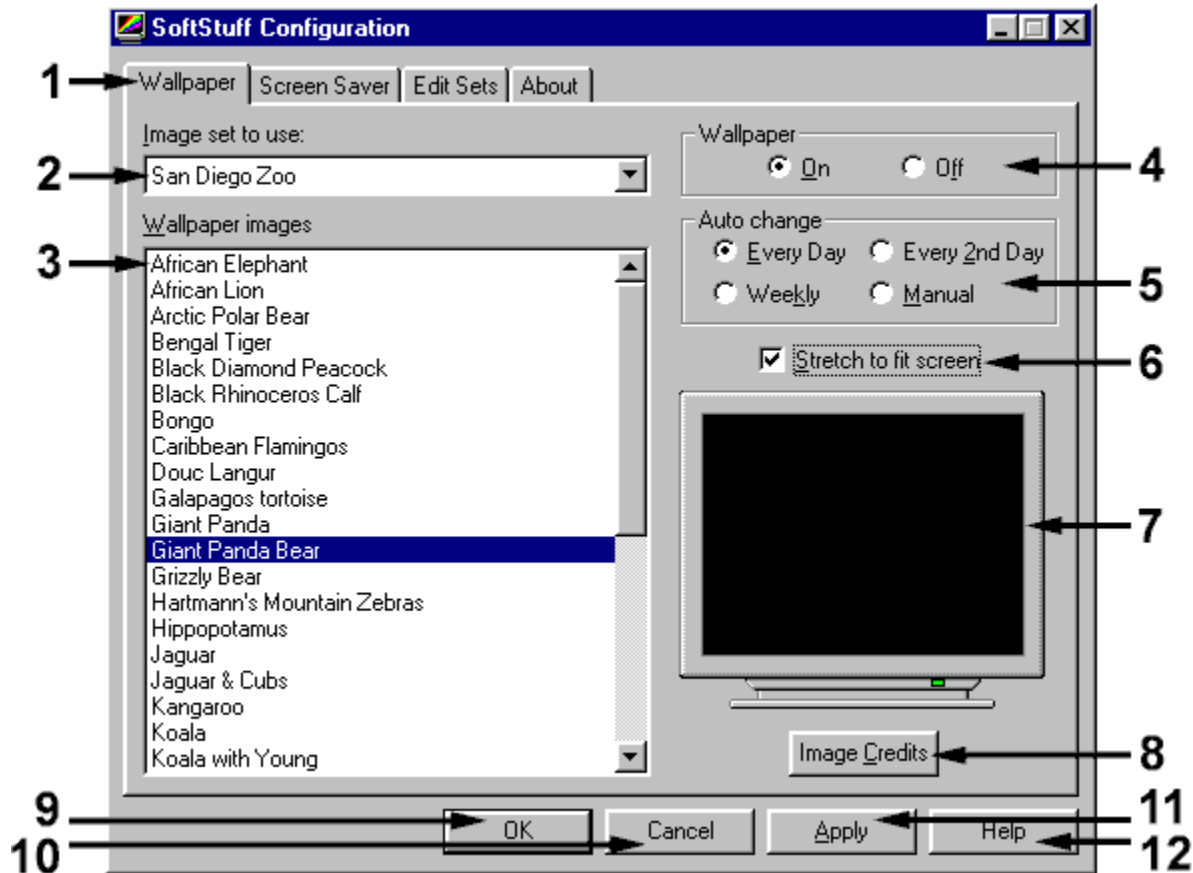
SoftStuff Configuration

1 Wallpaper | Screen Saver | Edit Sets | About

Image set to use:

2 San Diego Zoo

Wallpaper images

3 African Elephant
African Lion
Arctic Polar Bear
Bengal Tiger
Black Diamond Peacock
Black Rhinoceros Calf
Bongo
Caribbean Flamingos
Douc Langur
Galapagos tortoise
Giant Panda
Giant Panda Bear
Grizzly Bear
Hartmann's Mountain Zebras
Hippopotamus
Jaguar
Jaguar & Cubs
Kangaroo
Koala
Koala with Young

Wallpaper
On Off 4

Auto change
Every Day Every 2nd Day
Weekly Manual 5

Stretch to fit screen 6

7

Image Credits 8

9 OK
10 Cancel
Apply 11
Help 12